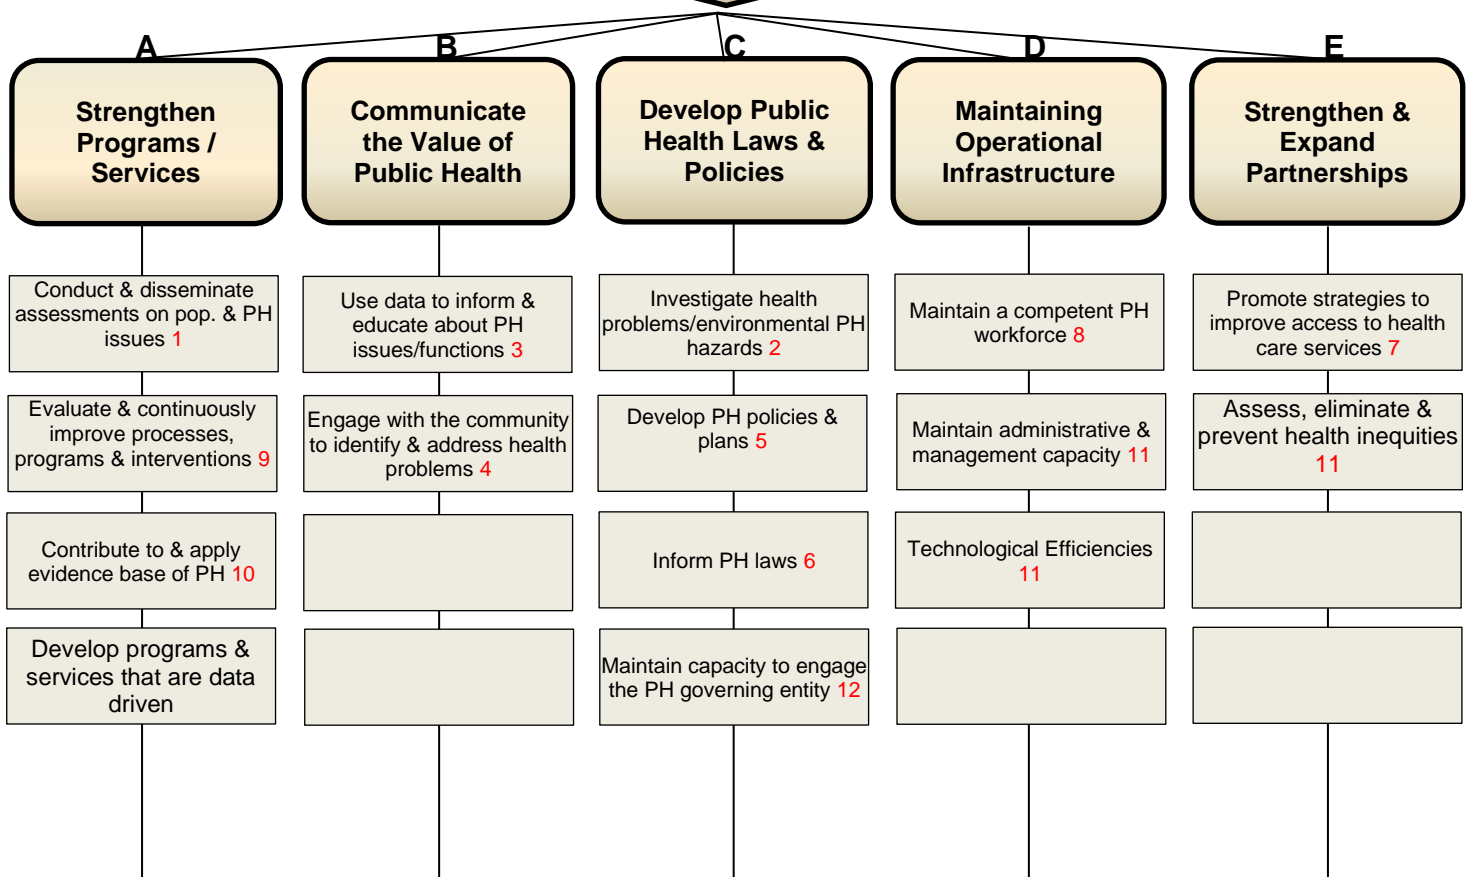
A
Strengthen Programs / Services

Conduct & disseminate assessments on pop. & PH issues 1

Evaluate & continuously improve processes, programs & interventions 9

Contribute to & apply evidence base of PH 10

Develop programs & services that are data driven

B
Communicate the Value of Public Health

Use data to inform & educate about PH issues/functions 3

Engage with the community to identify & address health problems 4

C
Develop Public Health Laws & Policies

Investigate health problems/environmental PH hazards 2

Develop PH policies & plans 5

Inform PH laws 6

Maintain capacity to engage the PH governing entity 12

D
Maintaining Operational Infrastructure

Maintain a competent PH workforce 8

Maintain administrative & management capacity 11

Technological Efficiencies 11

E
Strengthen & Expand Partnerships

Promote strategies to improve access to health care services 7

Assess, eliminate & prevent health inequities 11